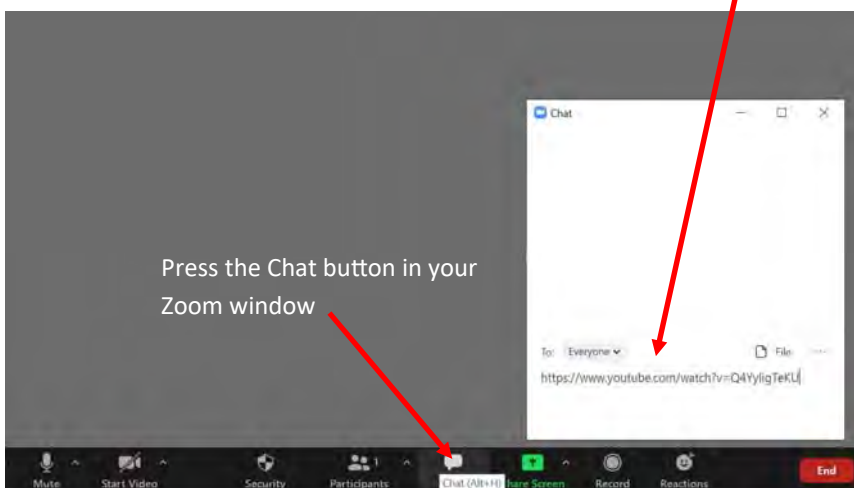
Chat

To: Everyone

File

https://www.youtube.com/watch?v=Q4YyligTeKU

Press the Chat button in your Zoom window

Mute

Start Video

Security

Participants 1

Chat (Alt+H)

hare Screen

Record

Reactions

End